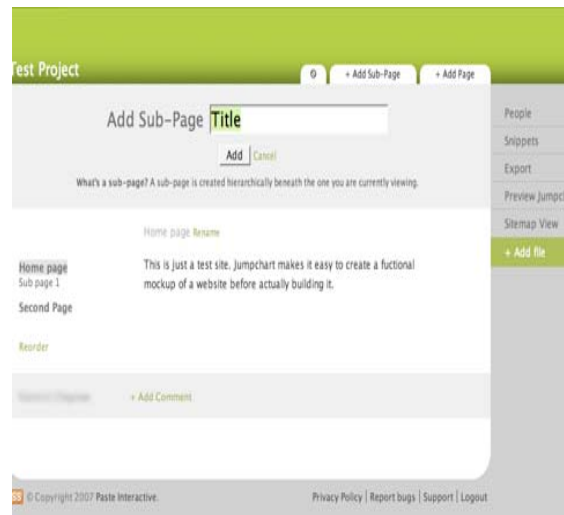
Test Project

⚙ + Add Sub-Page + Add Page

Add Sub-Page Title

Add Cancel

What's a sub-page? A sub-page is created hierarchically beneath the one you are currently viewing.

People
Snippets
Export
Preview Jumpc
Sitemap View
+ Add file

Home page Rename

Home page
Sub page 1
Second Page

This is just a test site. Jumpchart makes it easy to create a fuctional mockup of a website before actually building it.

Reorder

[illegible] + Add Comment

© Copyright 2007 Paste Interactive.

Privacy Policy | Report bugs | Support | Logout